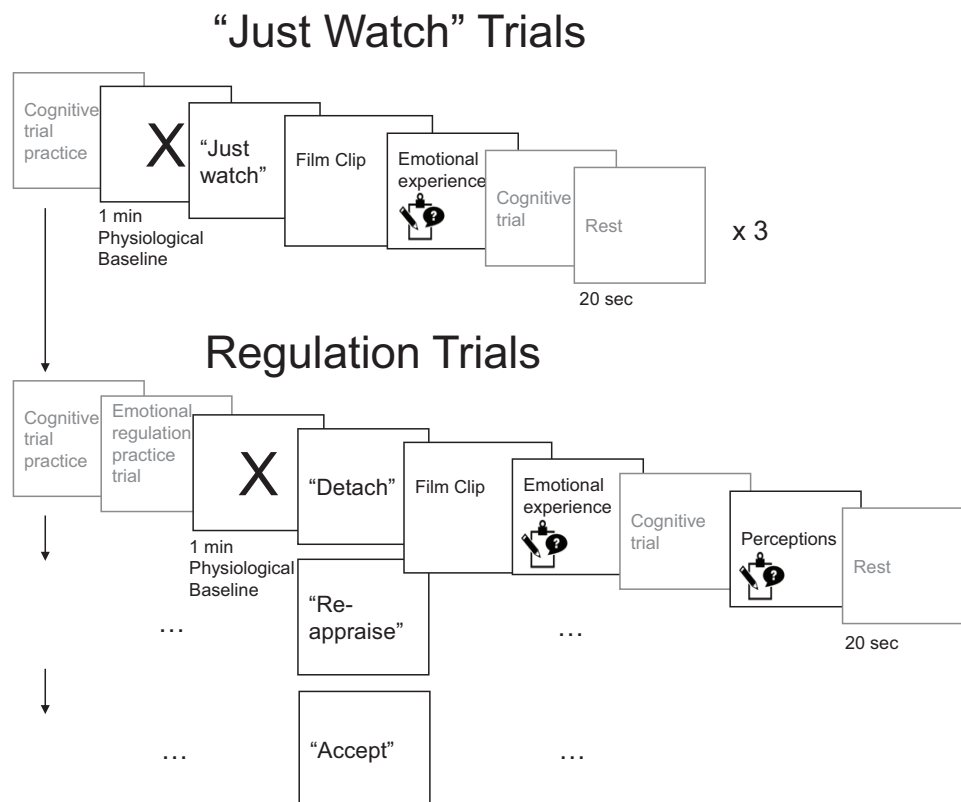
"Just Watch" Trials

Cognitive trial practice

X

1 min Physiological Baseline

"Just watch"

Film Clip

Emotional experience

Cognitive trial

Rest

20 sec

x 3

Regulation Trials

Cognitive trial practice

Emotional regulation practice trial

X

1 min Physiological Baseline

"Detach"

Film Clip

Emotional experience

Cognitive trial

Perceptions

Rest

20 sec

…

"Re-appraise"

…

…

"Accept"

…